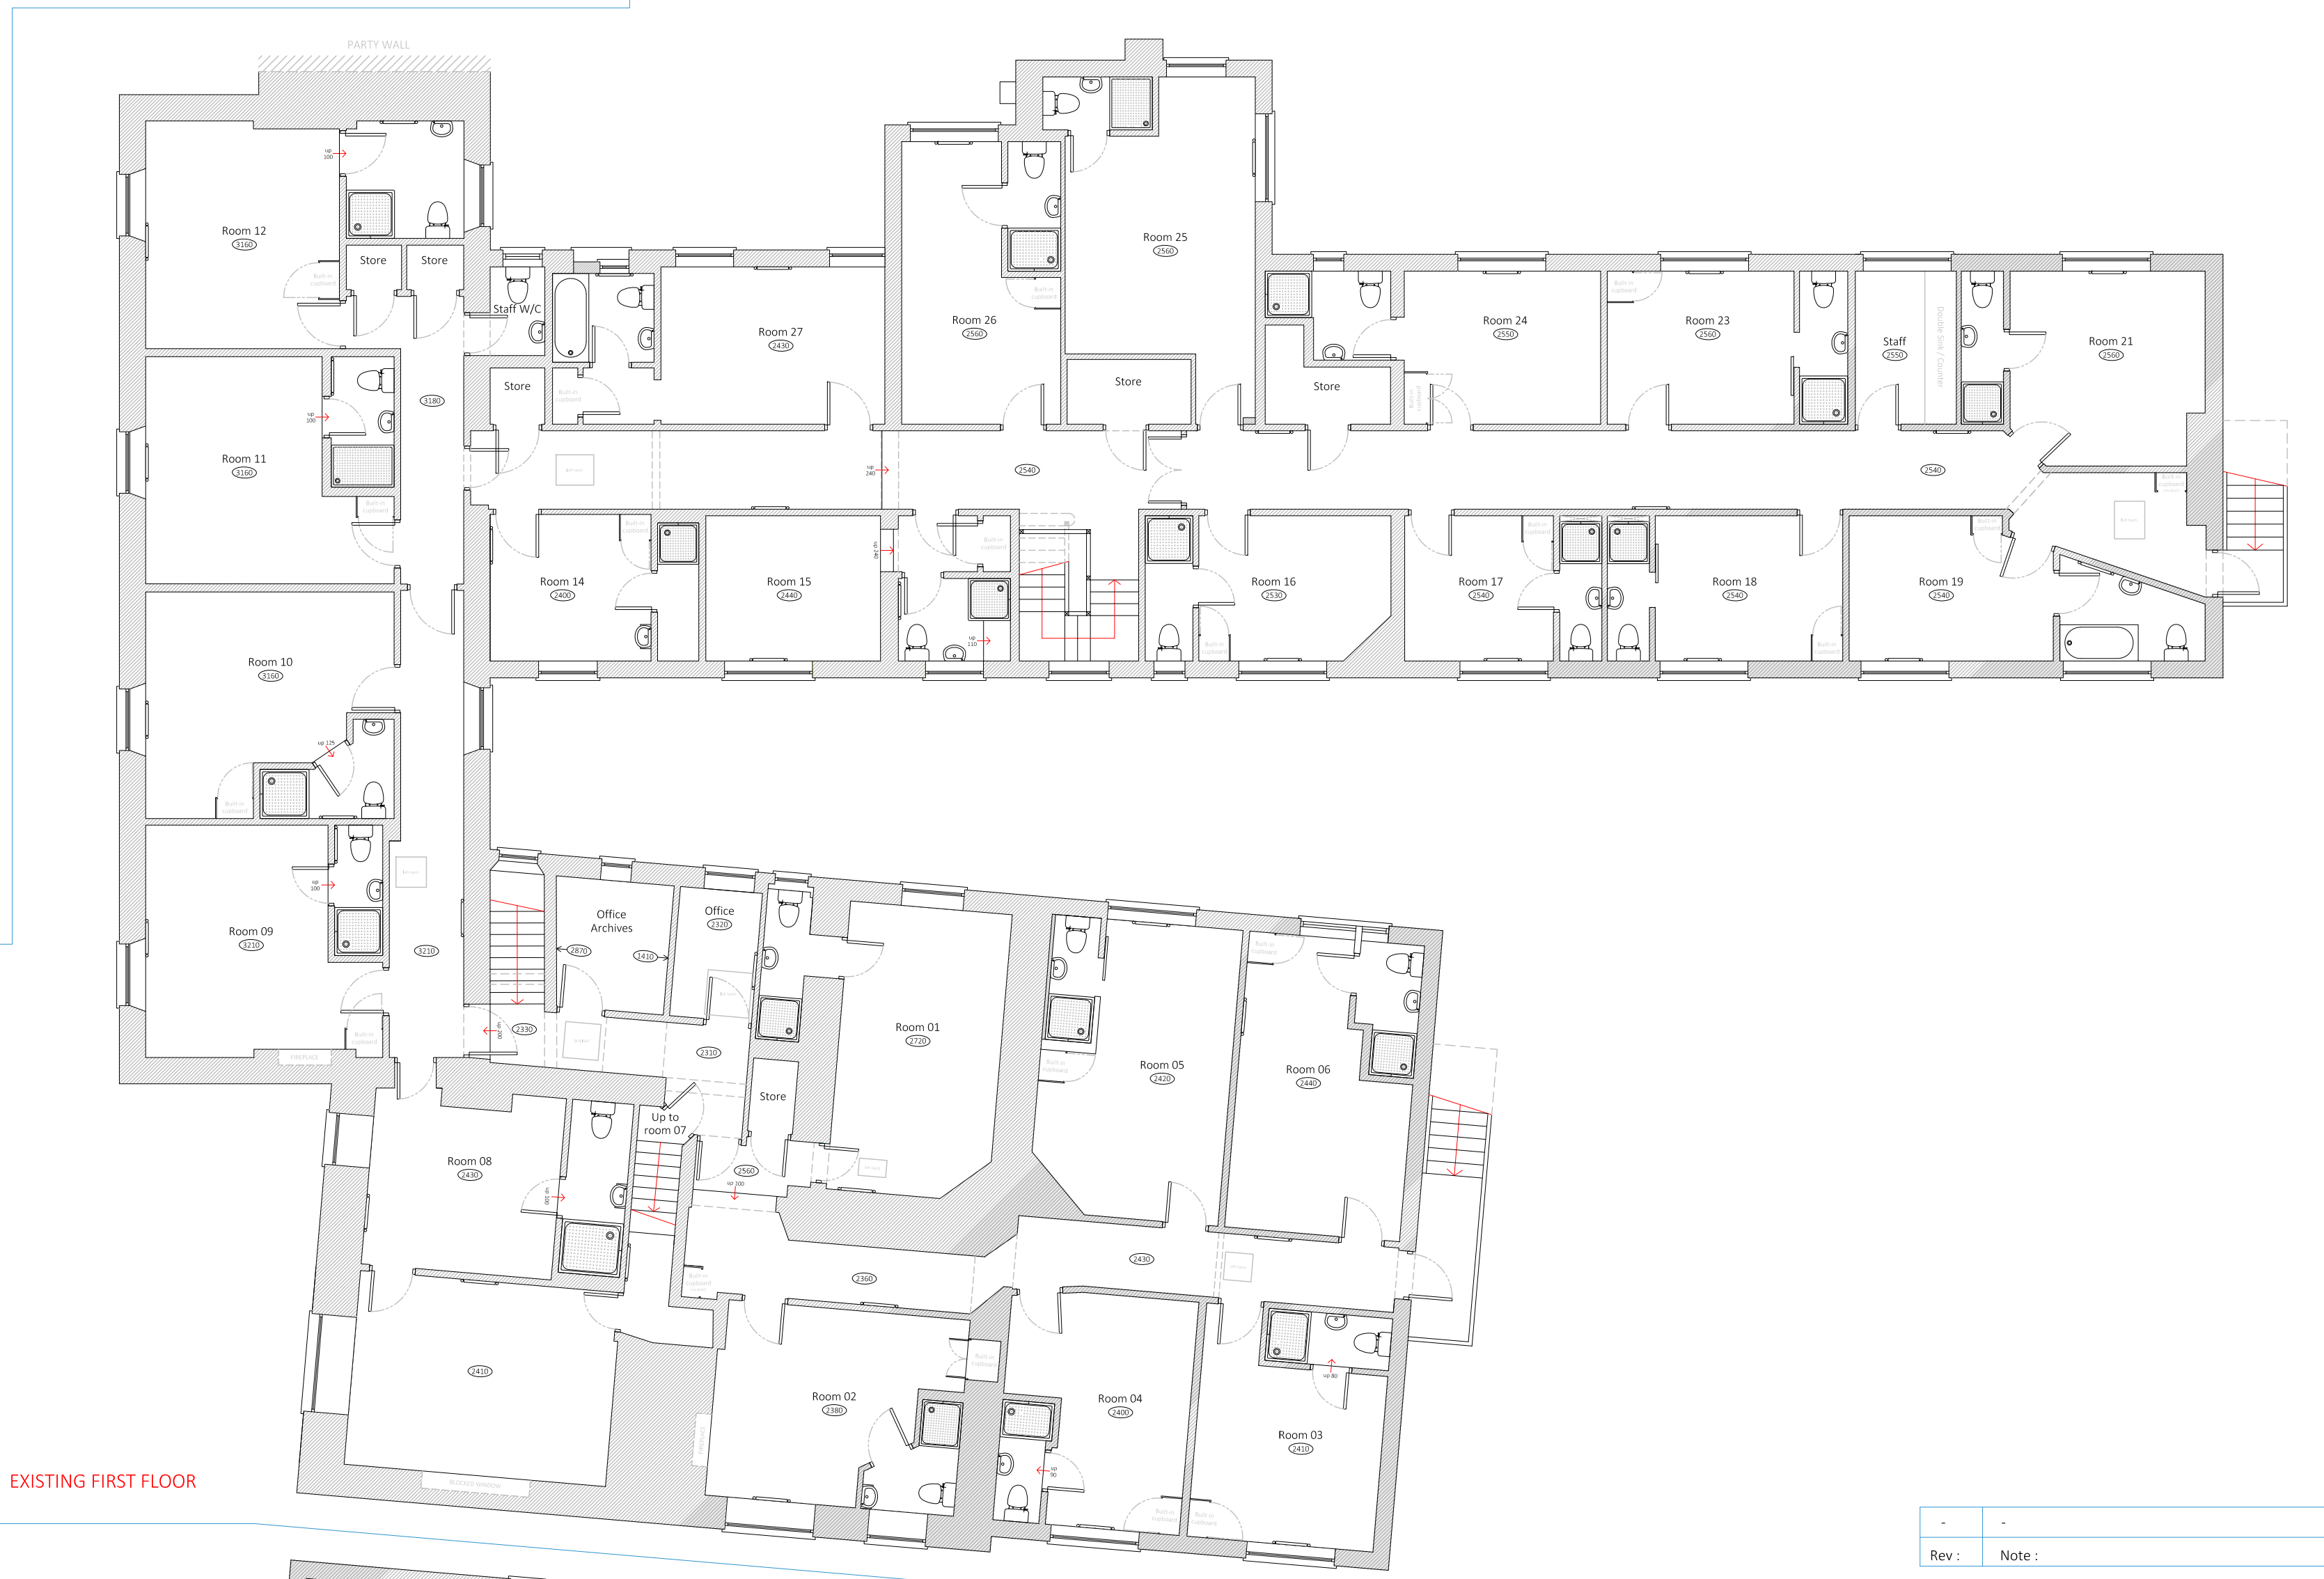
PARTY WALL

Room 12
3160

Store

Store

Staff W/C

Room 27
2430

Room 26
2560

Room 25
2560

Store

Room 24
2550

Room 23
2560

Staff
2550

Double Sink / Counter

Room 21
2560

Store

Store

Room 11
3160

3180

2540

2540

Room 14
2400

Room 15
2440

Room 16
2530

Room 17
2540

Room 18
2540

Room 19
2540

Room 10
3160

Room 09
3210

3210

Office
Archives
2870

1410

Office
2320

2330

2310

Room 01
2720

Room 05
2420

Room 06
2440

Store

Up to
room 07

Room 08
2430

2560

2430

2360

2410

Room 02
2380

Room 04
2400

Room 03
2410

EXISTING FIRST FLOOR

| - | - |
|---|---|
| Rev : | Note : |